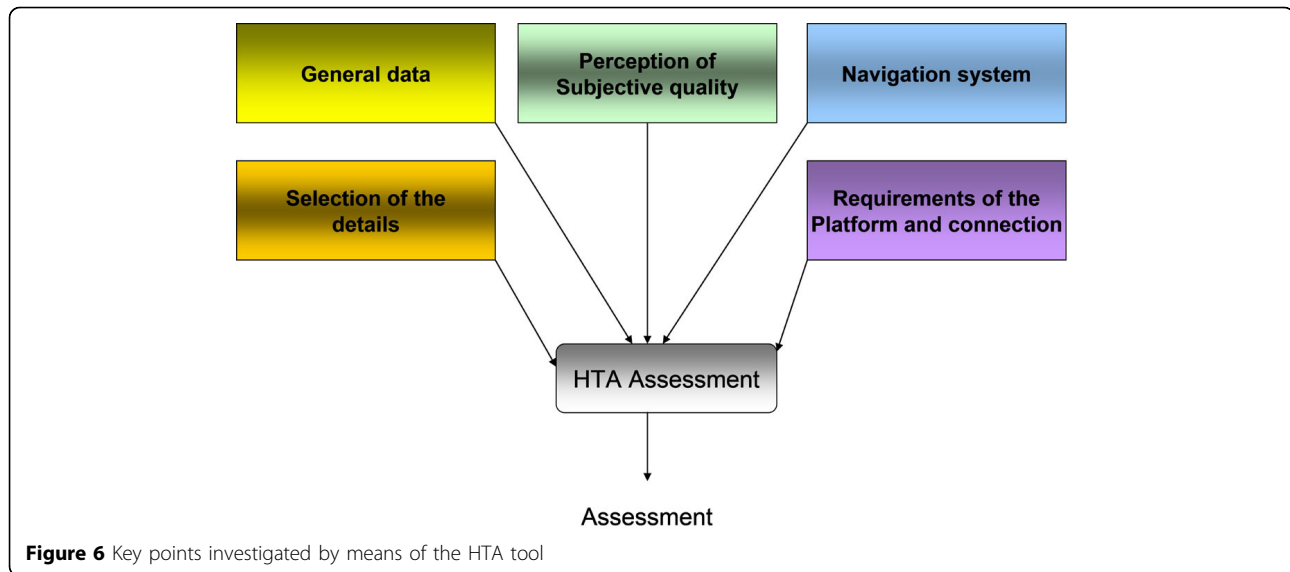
General data

Perception of Subjective quality

Navigation system

Selection of the details

Requirements of the Platform and connection

HTA Assessment

Assessment

**Figure 6** Key points investigated by means of the HTA tool